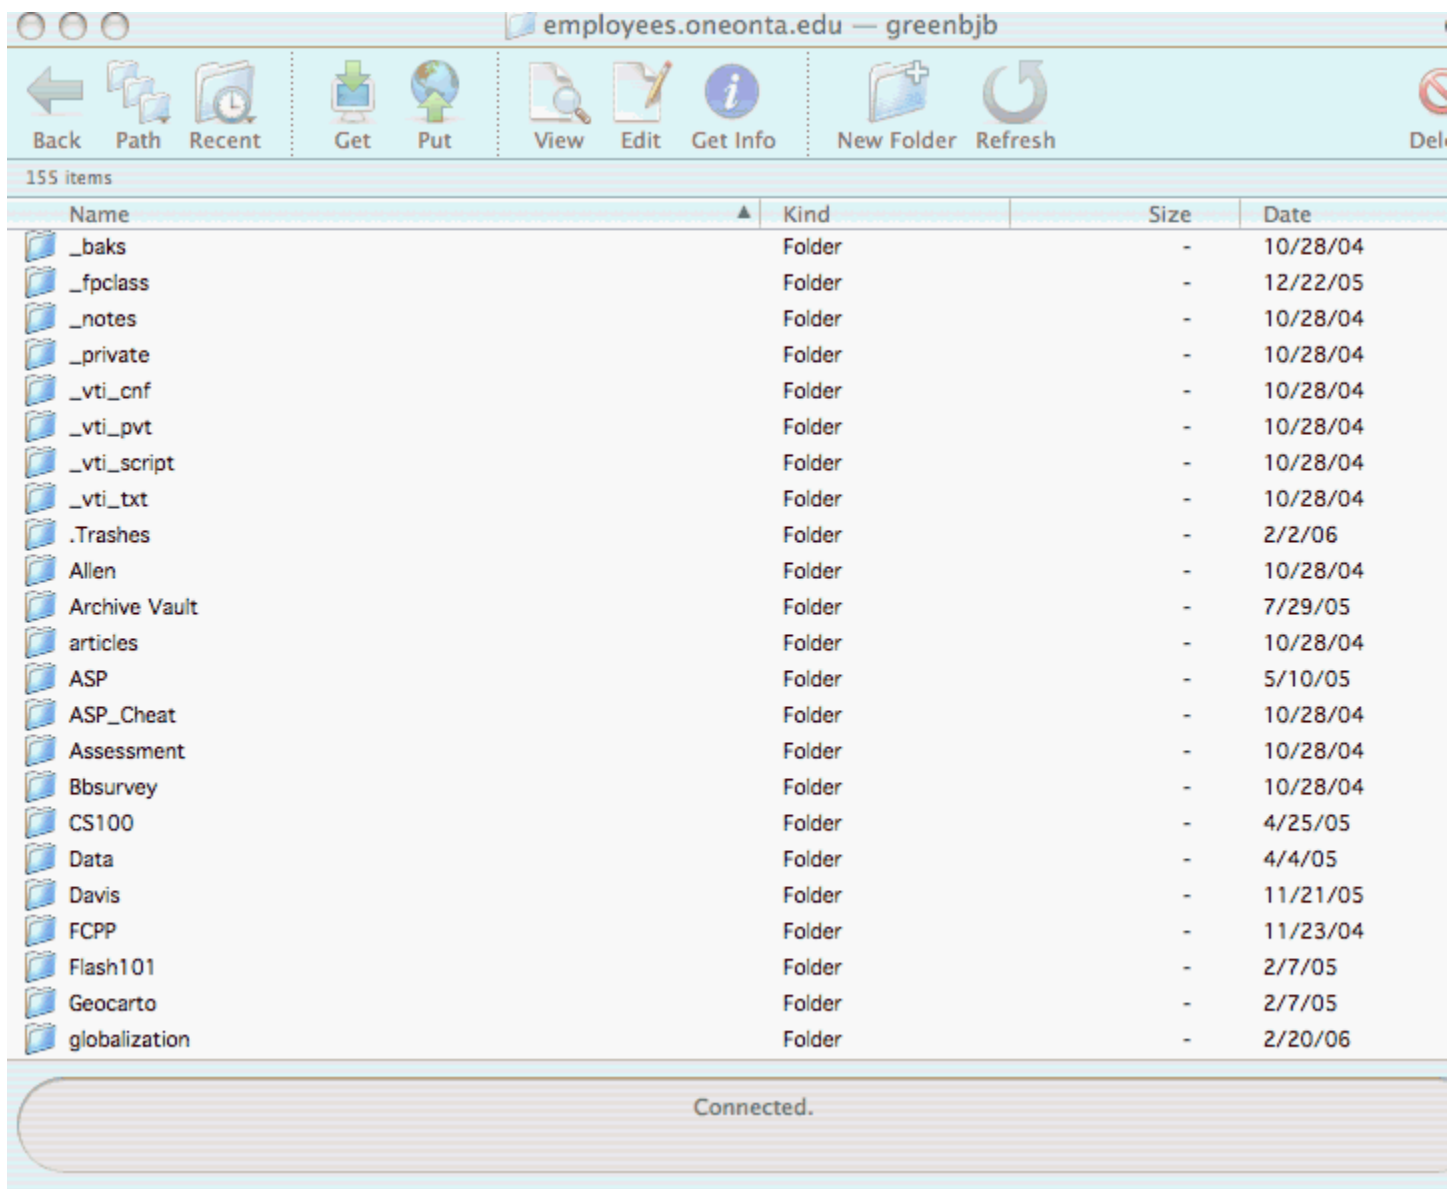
employees.oneonta.edu — greenbjb

Back Path Recent Get Put View Edit Get Info New Folder Refresh Del

155 items

| Name | Kind | Size | Date |
|---|---|---|---|
| _baks | Folder | - | 10/28/04 |
| _fpclass | Folder | - | 12/22/05 |
| _notes | Folder | - | 10/28/04 |
| _private | Folder | - | 10/28/04 |
| _vti_cnf | Folder | - | 10/28/04 |
| _vti_pvt | Folder | - | 10/28/04 |
| _vti_script | Folder | - | 10/28/04 |
| _vti_txt | Folder | - | 10/28/04 |
| .Trashes | Folder | - | 2/2/06 |
| Allen | Folder | - | 10/28/04 |
| Archive Vault | Folder | - | 7/29/05 |
| articles | Folder | - | 10/28/04 |
| ASP | Folder | - | 5/10/05 |
| ASP_Cheat | Folder | - | 10/28/04 |
| Assessment | Folder | - | 10/28/04 |
| Bbsurvey | Folder | - | 10/28/04 |
| CS100 | Folder | - | 4/25/05 |
| Data | Folder | - | 4/4/05 |
| Davis | Folder | - | 11/21/05 |
| FCPP | Folder | - | 11/23/04 |
| Flash101 | Folder | - | 2/7/05 |
| Geocarto | Folder | - | 2/7/05 |
| globalization | Folder | - | 2/20/06 |

Connected.